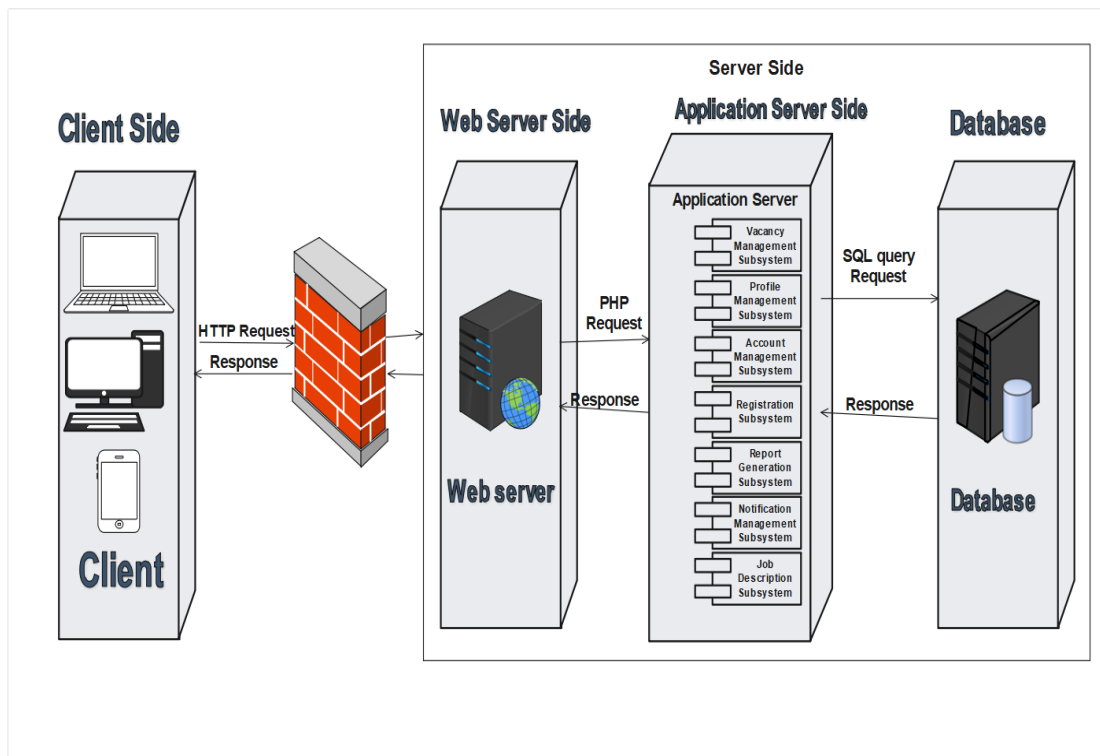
Server Side

Client Side

Web Server Side

Application Server Side

Database

Application Server

Vacancy Management Subsystem

Profile Management Subsystem

Account Management Subsystem

Registration Subsystem

Report Generation Subsystem

Notification Management Subsystem

Job Description Subsystem

HTTP Request

Response

PHP Request

Response

SQL query Request

Response

Web server

Client

Database